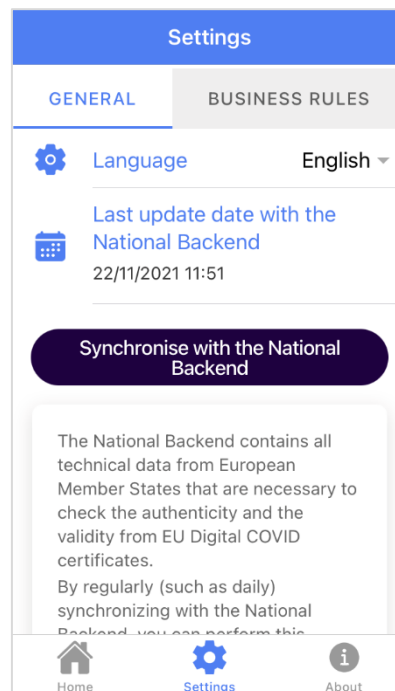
Settings

GENERAL

BUSINESS RULES

Language

English

Last update date with the National Backend

22/11/2021 11:51

Synchronise with the National Backend

The National Backend contains all technical data from European Member States that are necessary to check the authenticity and the validity from EU Digital COVID certificates.
By regularly (such as daily) synchronizing with the National Backend, you can perform this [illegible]

Home

Settings

About